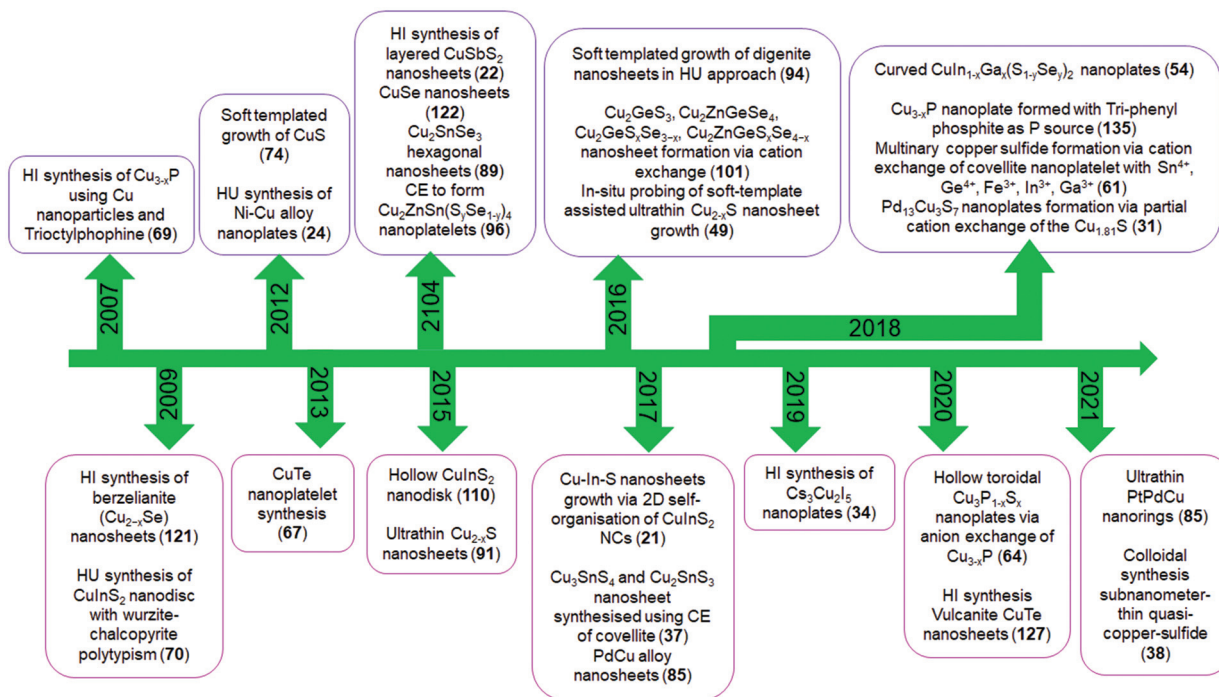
HI synthesis of $Cu_{3-x}P$ using Cu nanoparticles and Trioctylphophine (**69**)

Soft templated growth of CuS (**74**)

HU synthesis of Ni-Cu alloy nanoplates (**24**)

HI synthesis of layered $CuSbS_2$ nanosheets (**22**) CuSe nanosheets (**122**) $Cu_2SnSe_3$ hexagonal nanosheets (**89**) CE to form $Cu_2ZnSn(S_ySe_{1-y})_4$ nanoplatelets (**96**)

Soft templated growth of digenite nanosheets in HU approach (**94**)

$Cu_2GeS_3$, $Cu_2ZnGeSe_4$, $Cu_2GeS_xSe_{3-x}$, $Cu_2ZnGeS_xSe_{4-x}$ nanosheet formation via cation exchange (**101**)
In-situ probing of soft-template assisted ultrathin $Cu_{2-x}S$ nanosheet growth (**49**)

Curved $CuIn_{1-x}Ga_x(S_{1-y}Se_y)_2$ nanoplates (**54**)

$Cu_{3-x}P$ nanoplate formed with Tri-phenyl phosphite as P source (**135**)
Multinary copper sulfide formation via cation exchange of covellite nanoplatelet with $Sn^{4+}$, $Ge^{4+}$, $Fe^{3+}$, $In^{3+}$, $Ga^{3+}$ (**61**)
$Pd_{13}Cu_3S_7$ nanoplates formation via partial cation exchange of the $Cu_{1.81}S$ (**31**)

2007

2012

2104

2016

2018

2009

2013

2015

2017

2019

2020

2021

HI synthesis of berzelianite ($Cu_{2-x}Se$) nanosheets (**121**)

HU synthesis of $CuInS_2$ nanodisc with wurzite-chalcopyrite polytypism (**70**)

CuTe nanoplatelet synthesis (**67**)

Hollow $CuInS_2$ nanodisk (**110**)

Ultrathin $Cu_{2-x}S$ nanosheets (**91**)

Cu-In-S nanosheets growth via 2D self-organisation of $CuInS_2$ NCs (**21**)

$Cu_3SnS_4$ and $Cu_2SnS_3$ nanosheet synthesised using CE of covellite (**37**)
PdCu alloy nanosheets (**85**)

HI synthesis of $Cs_3Cu_2I_5$ nanoplates (**34**)

Hollow toroidal $Cu_3P_{1-x}S_x$ nanoplates via anion exchange of $Cu_{3-x}P$ (**64**)

HI synthesis Vulcanite CuTe nanosheets (**127**)

Ultrathin PtPdCu nanorings (**85**)

Colloidal synthesis subnanometer-thin quasi-copper-sulfide (**38**)